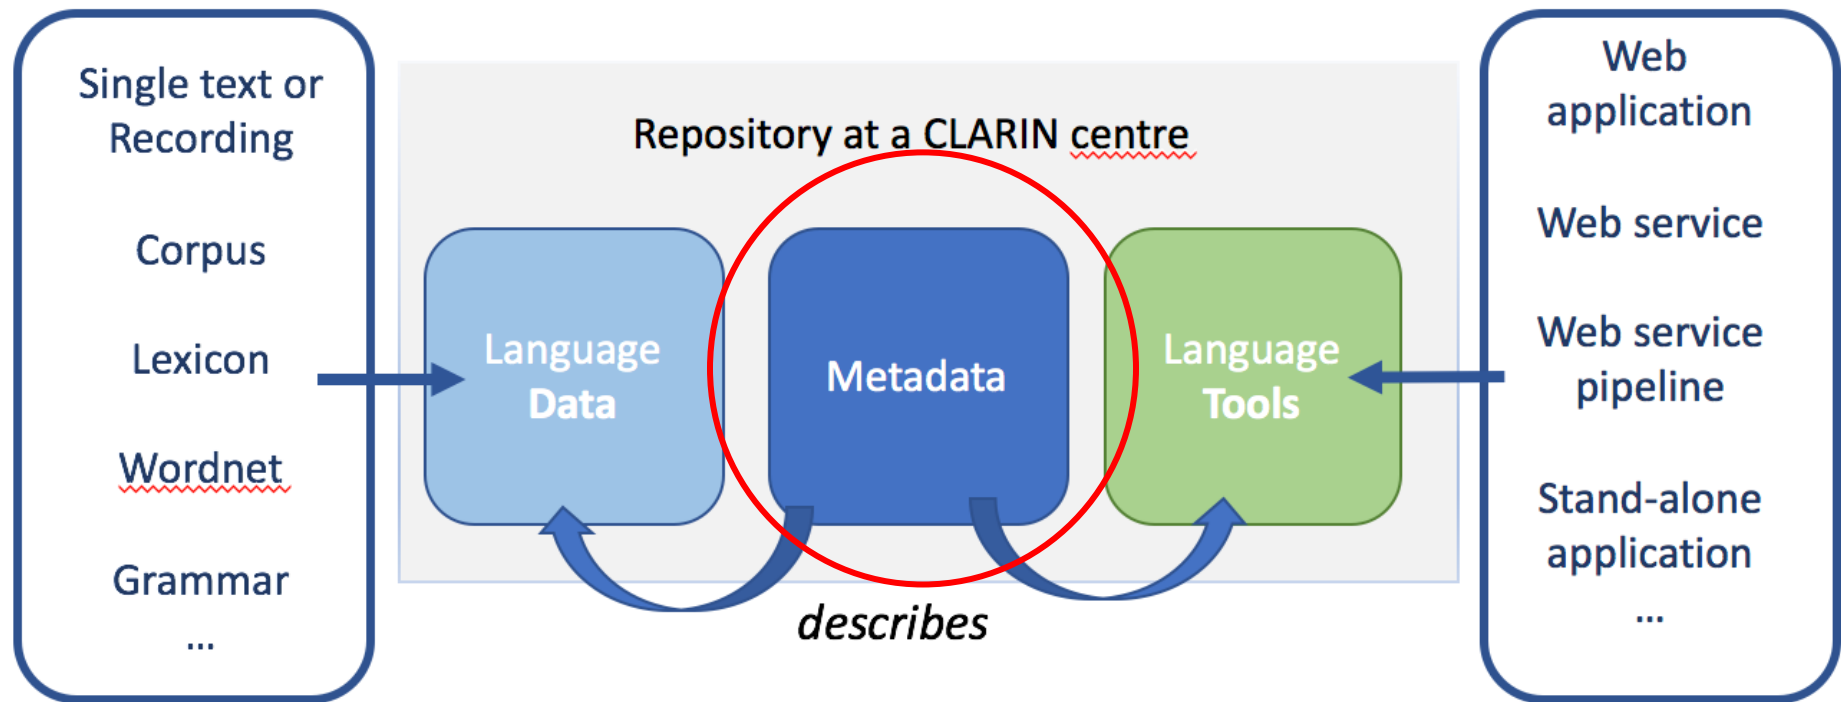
Single text or Recording

Corpus

Lexicon

Wordnet

Grammar

...

Repository at a CLARIN centre

Language Data

Metadata

Language Tools

describes

Web application

Web service

Web service pipeline

Stand-alone application

...